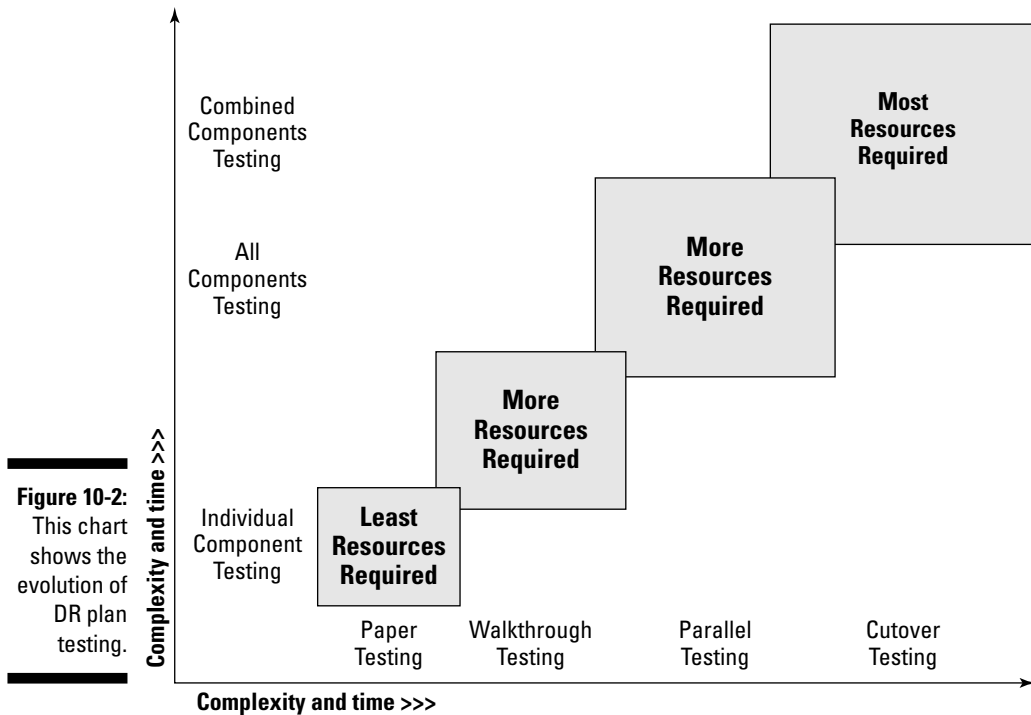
Figure 10-2: This chart shows the evolution of DR plan testing.

Complexity and time >>>

Combined Components Testing

All Components Testing

Individual Component Testing

Most Resources Required

More Resources Required

More Resources Required

Least Resources Required

Paper Testing

Walkthrough Testing

Parallel Testing

Cutover Testing

Complexity and time >>>